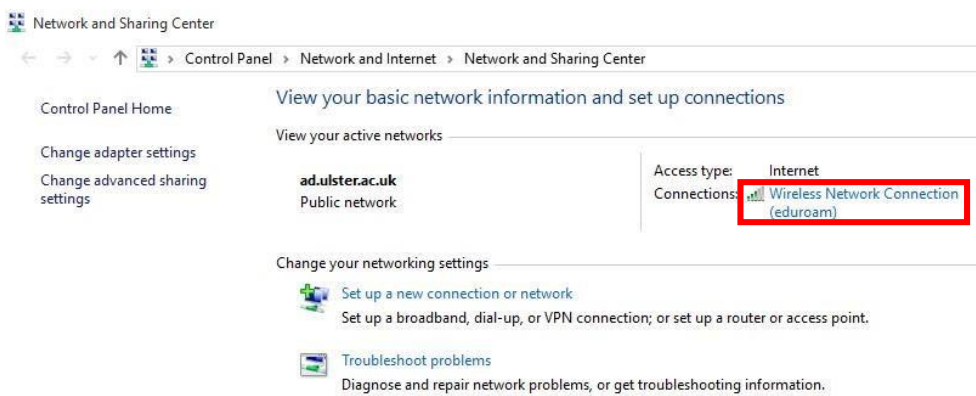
Network and Sharing Center

Control Panel › Network and Internet › Network and Sharing Center

Control Panel Home

Change adapter settings

Change advanced sharing settings

View your basic network information and set up connections

View your active networks

ad.ulster.ac.uk
Public network

Access type: Internet
Connections: Wireless Network Connection (eduroam)

Change your networking settings

Set up a new connection or network
Set up a broadband, dial-up, or VPN connection; or set up a router or access point.

Troubleshoot problems
Diagnose and repair network problems, or get troubleshooting information.